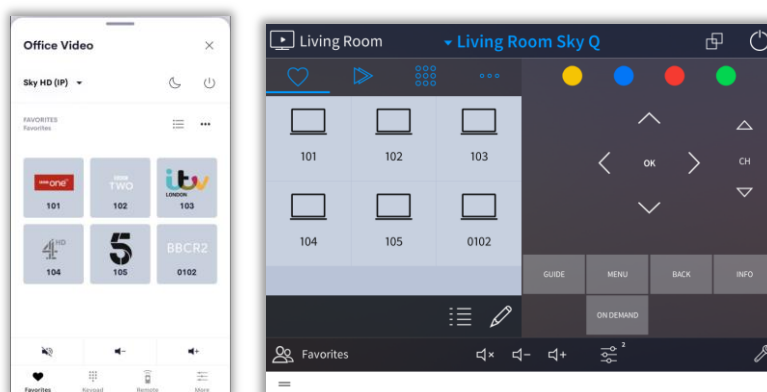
Office Video

Sky HD (IP)

FAVORITES
Favorites

BBC one
101

BBC TWO
102

itv LONDON
103

4 HD
104

5
105

BBCR2
0102

Favorites Keypad Remote More

Living Room

Living Room Sky Q

101 102 103
104 105 0102

OK

CH

GUIDE MENU BACK INFO
ON DEMAND

Favorites

2